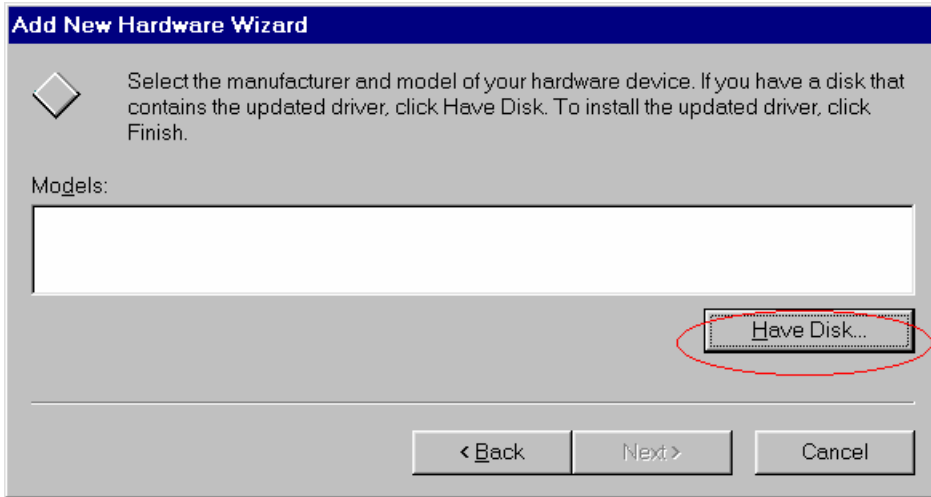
Add New Hardware Wizard

Select the manufacturer and model of your hardware device. If you have a disk that contains the updated driver, click Have Disk. To install the updated driver, click Finish.

Models:

Have Disk...

< Back
Next >
Cancel